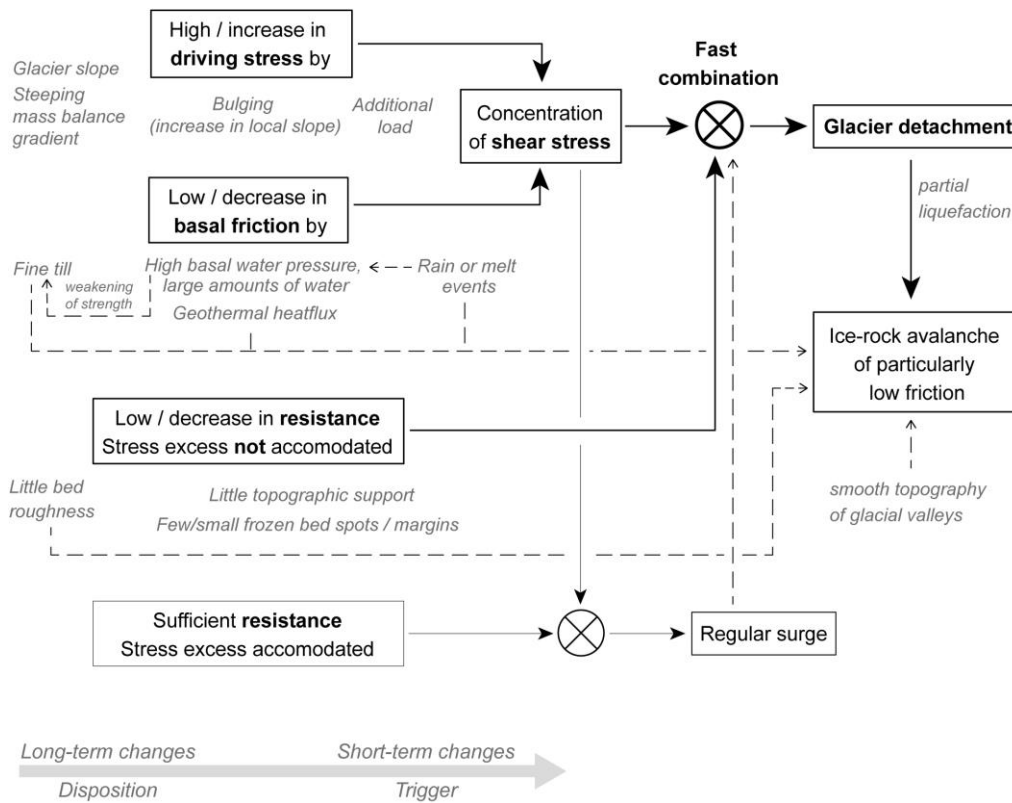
High / increase in **driving stress** by

Glacier slope
Steeping mass balance gradient

Bulging (increase in local slope)

Additional load

Concentration of **shear stress**

Fast combination

Glacier detachment

partial liquefaction

Low / decrease in **basal friction** by

Fine till

weakening of strength

High basal water pressure, large amounts of water

Rain or melt events

Geothermal heatflux

Ice-rock avalanche of particularly low friction

Low / decrease in **resistance**
Stress excess **not** accomodated

Little bed roughness

Little topographic support

Few/small frozen bed spots / margins

smooth topography of glacial valleys

Sufficient **resistance**
Stress excess accomodated

Regular surge

Long-term changes
Disposition

Short-term changes
Trigger